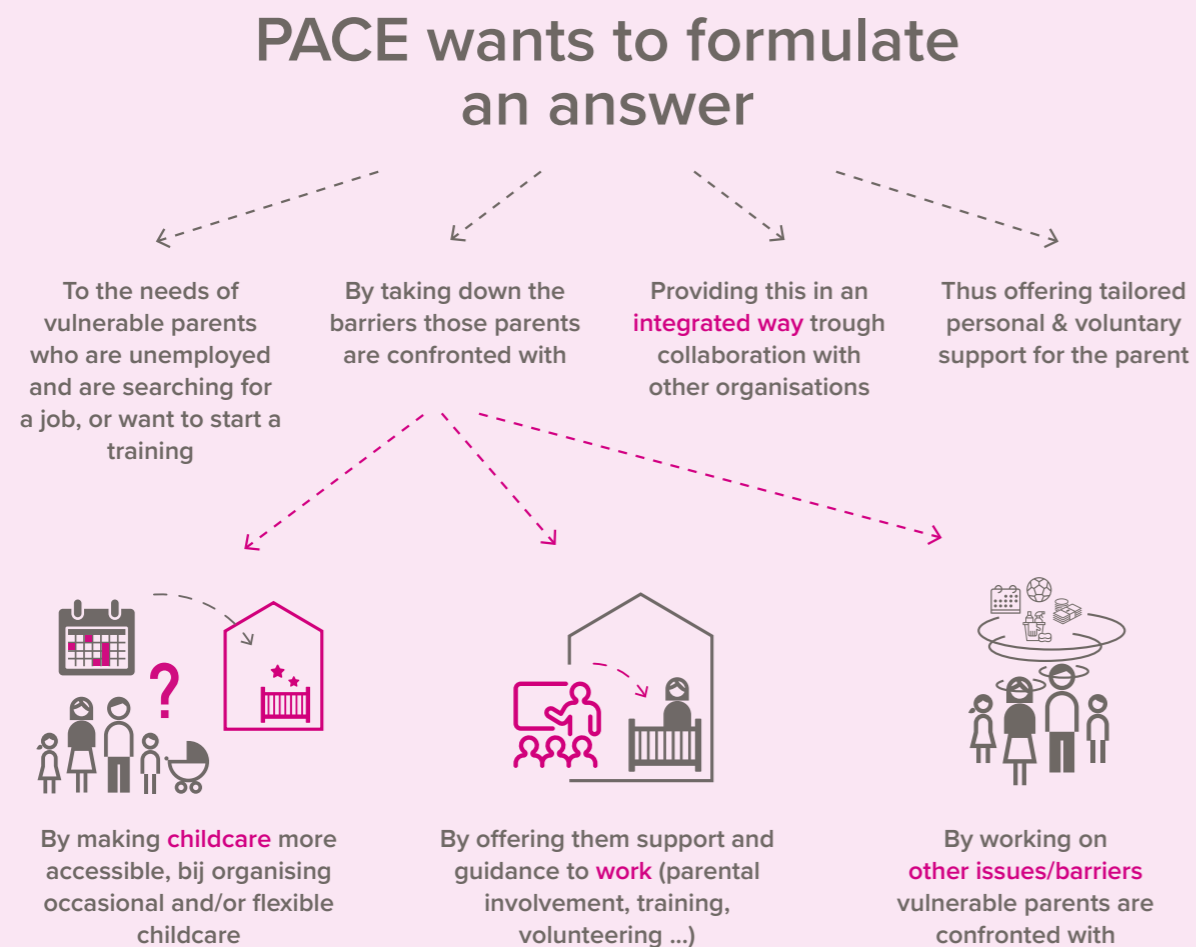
PACE wants to formulate an answer

To the needs of vulnerable parents who are unemployed and are searching for a job, or want to start a training

By taking down the barriers those parents are confronted with

Providing this in an integrated way trough collaboration with other organisations

Thus offering tailored personal & voluntary support for the parent

By making childcare more accessible, bij organising occasional and/or flexible childcare

By offering them support and guidance to work (parental involvement, training, volunteering ...)

By working on other issues/barriers vulnerable parents are confronted with